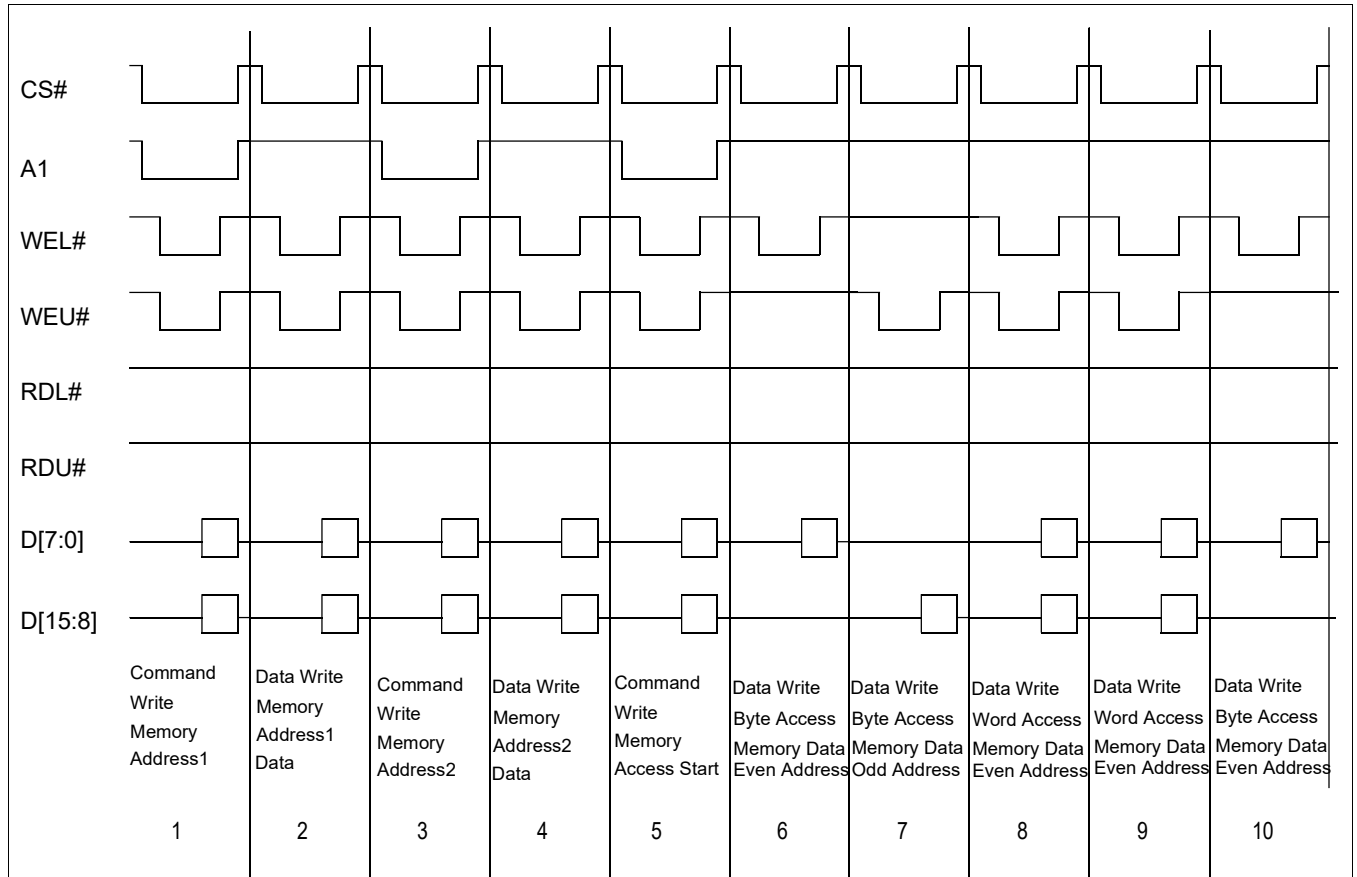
CS#

A1

WEL#

WEU#

RDL#

RDU#

D[7:0]

D[15:8]

Command Write Memory Address1

Data Write Memory Address1 Data

Command Write Memory Address2

Data Write Memory Address2 Data

Command Write Memory Access Start

Data Write Byte Access Memory Data Even Address

Data Write Byte Access Memory Data Odd Address

Data Write Word Access Memory Data Even Address

Data Write Word Access Memory Data Even Address

Data Write Byte Access Memory Data Even Address

1

2

3

4

5

6

7

8

9

10